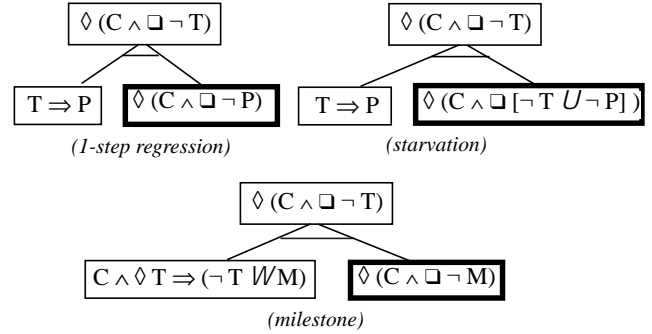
$\Diamond (C \wedge \Box \neg T)$

$T \Rightarrow P$

$\Diamond (C \wedge \Box \neg P)$

(1-step regression)

$\Diamond (C \wedge \Box \neg T)$

$T \Rightarrow P$

$\Diamond (C \wedge \Box [\neg T \ \mathcal{U} \neg P])$

(starvation)

$\Diamond (C \wedge \Box \neg T)$

$C \wedge \Diamond T \Rightarrow (\neg T \ \mathcal{W} M)$

$\Diamond (C \wedge \Box \neg M)$

(milestone)